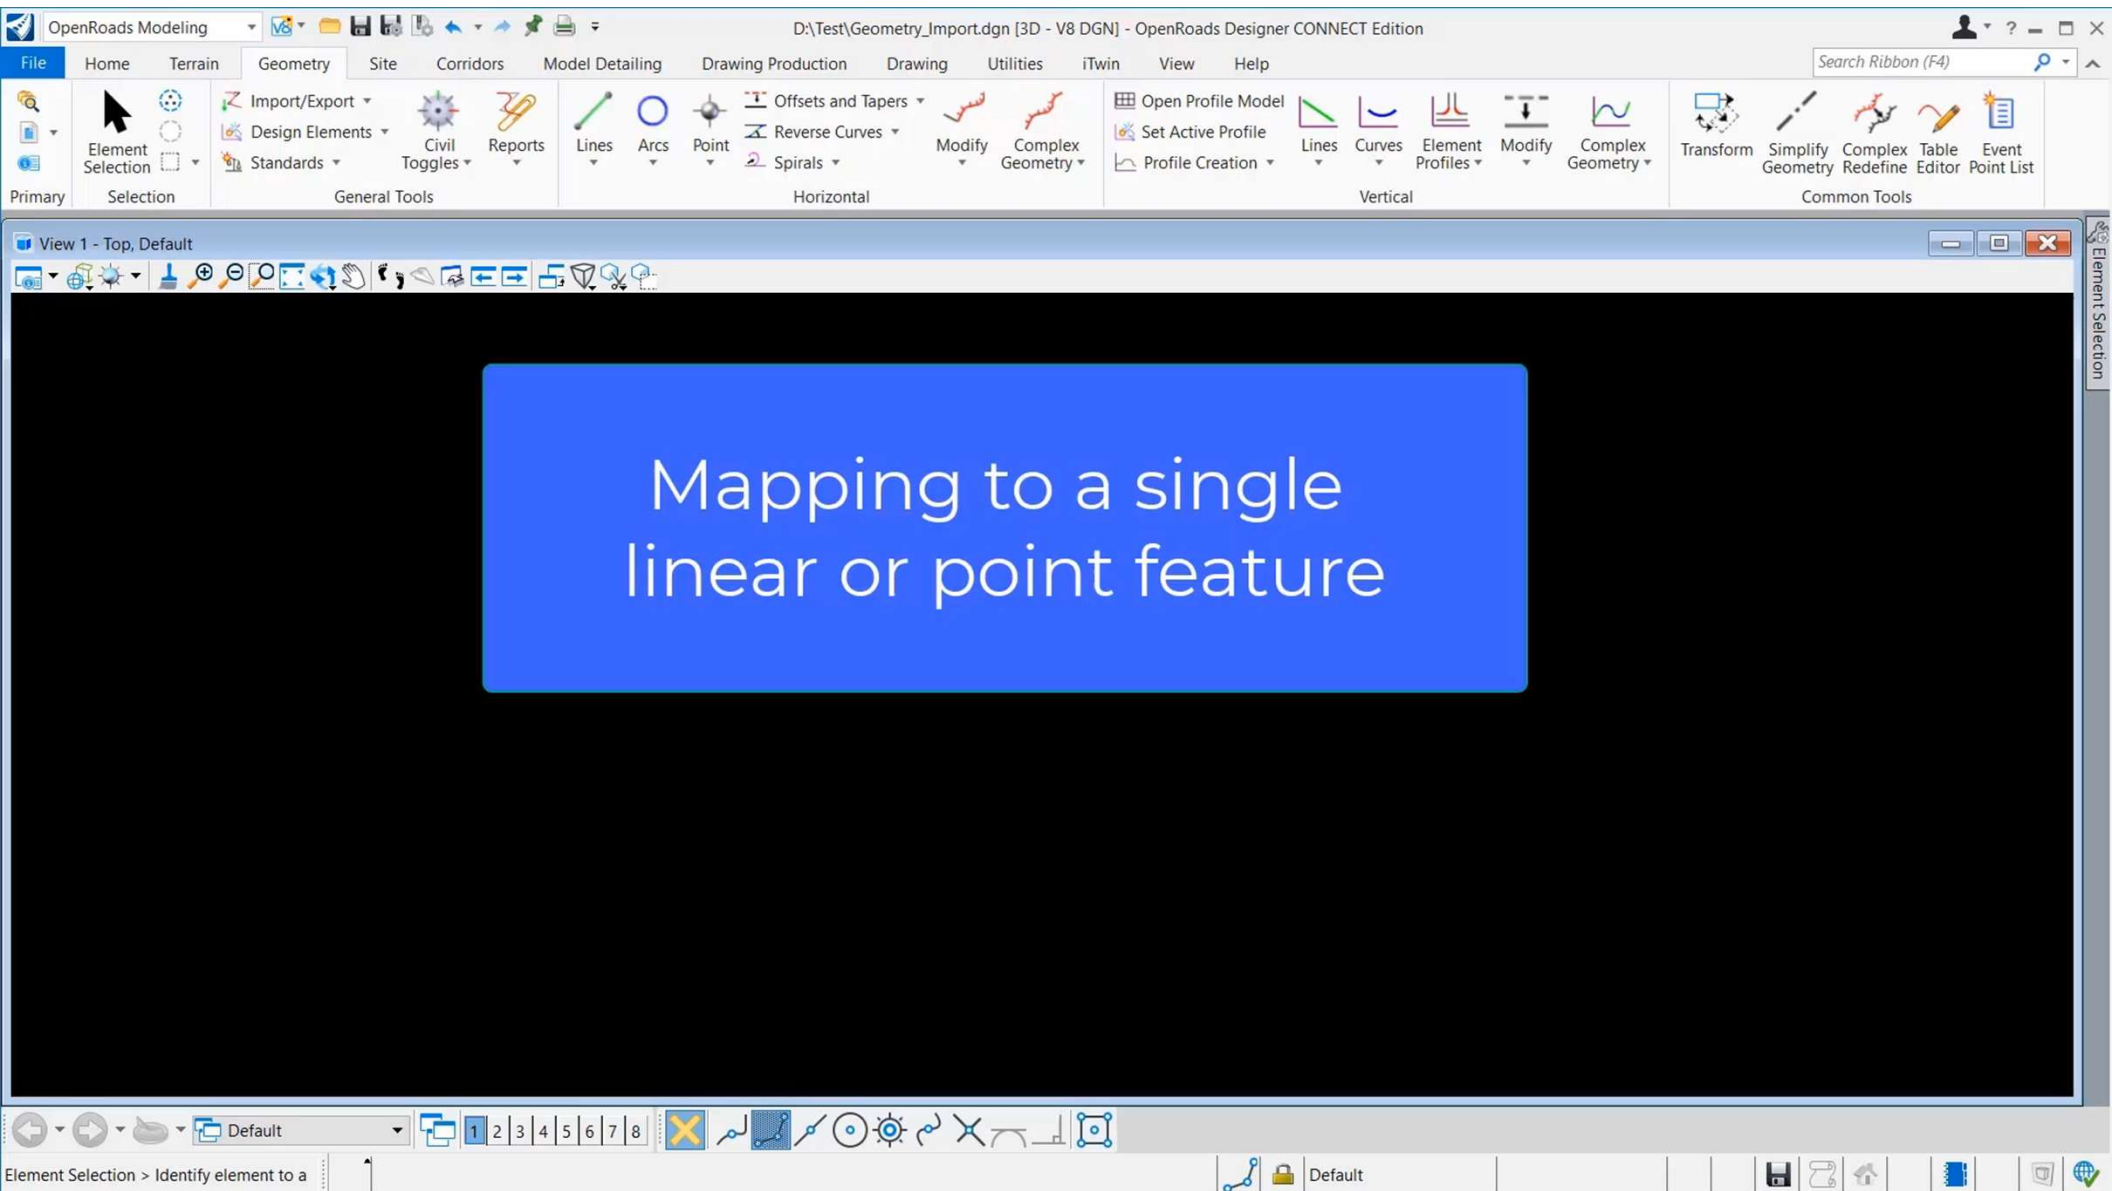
OpenRoads Modeling

D:\Test\Geometry_Import.dgn [3D - V8 DGN] - OpenRoads Designer CONNECT Edition

File Home Terrain Geometry Site Corridors Model Detailing Drawing Production Drawing Utilities iTwin View Help

Search Ribbon (F4)

Primary

Element Selection

Selection

Import/Export
Design Elements
Standards

Civil Toggles

Reports

General Tools

Lines Arcs Point

Offsets and Tapers
Reverse Curves
Spirals

Modify

Complex Geometry

Horizontal

Open Profile Model
Set Active Profile
Profile Creation

Lines Curves Element Profiles Modify Complex Geometry

Vertical

Transform Simplify Geometry Complex Redefine Table Editor Event Point List

Common Tools

View 1 - Top, Default

Element Selection

Mapping to a single linear or point feature

Default

1 2 3 4 5 6 7 8

Element Selection > Identify element to a

Default